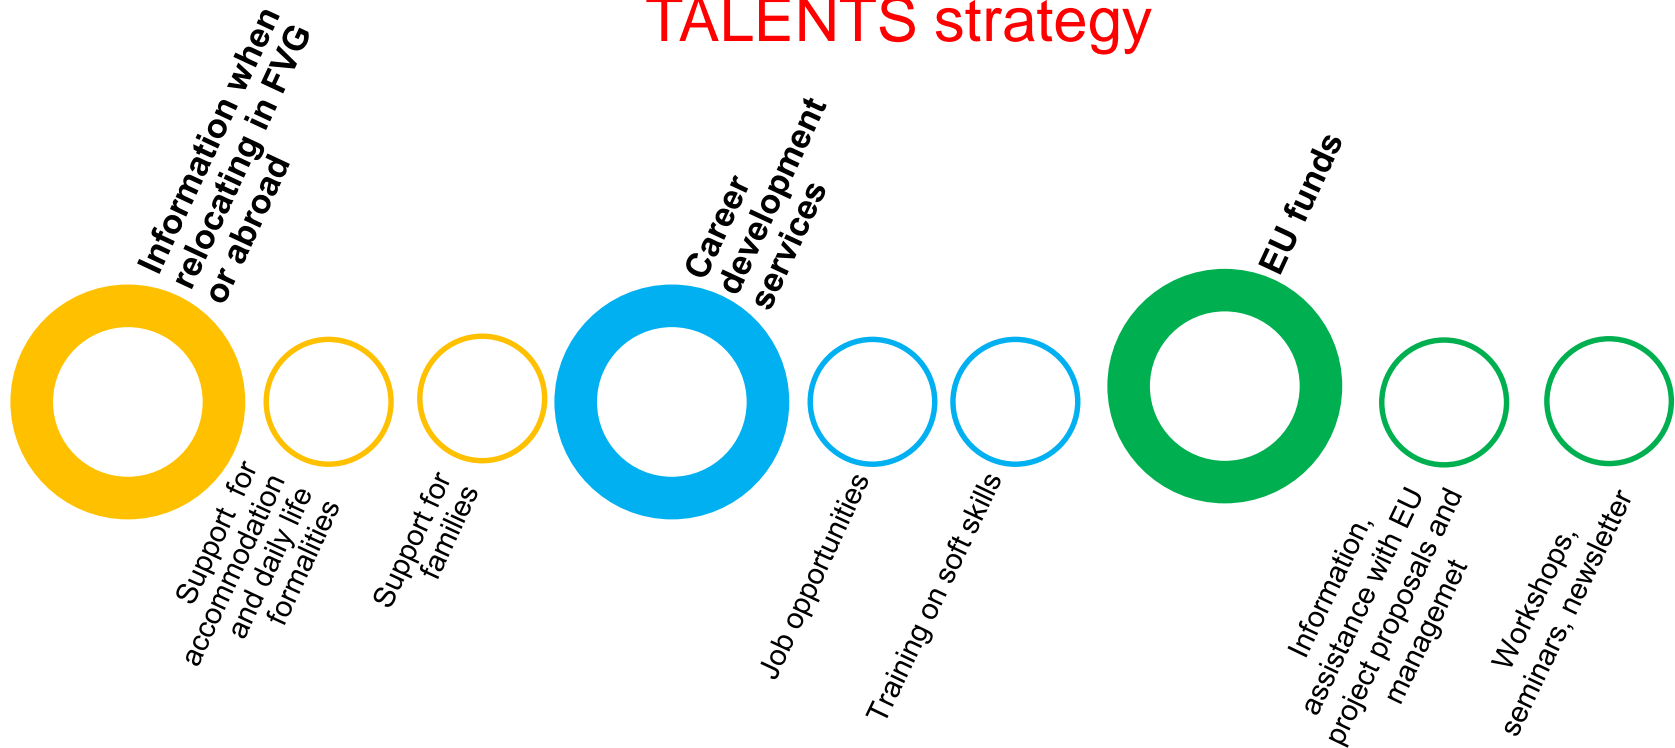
TALENTS strategy

Information when relocating in FVG or abroad

Support for accommodation and daily life formalities

Support for families

Career development services

Job opportunities

Training on soft skills

EU funds

Information, assistance with EU project proposals and managemet

Workshops, seminars, newsletter